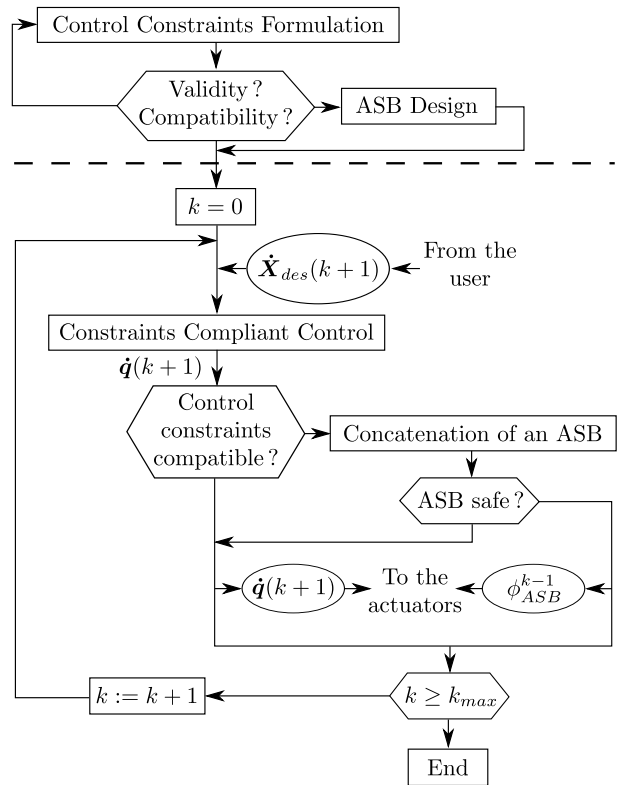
Control Constraints Formulation

Validity ? Compatibility ?

ASB Design

$k = 0$

$\dot{\boldsymbol{X}}_{des}(k+1)$

From the user

Constraints Compliant Control

$\dot{\boldsymbol{q}}(k+1)$

Control constraints compatible ?

Concatenation of an ASB

ASB safe ?

$\dot{\boldsymbol{q}}(k+1)$

To the actuators

$\phi_{ASB}^{k-1}$

$k := k+1$

$k \geq k_{max}$

End